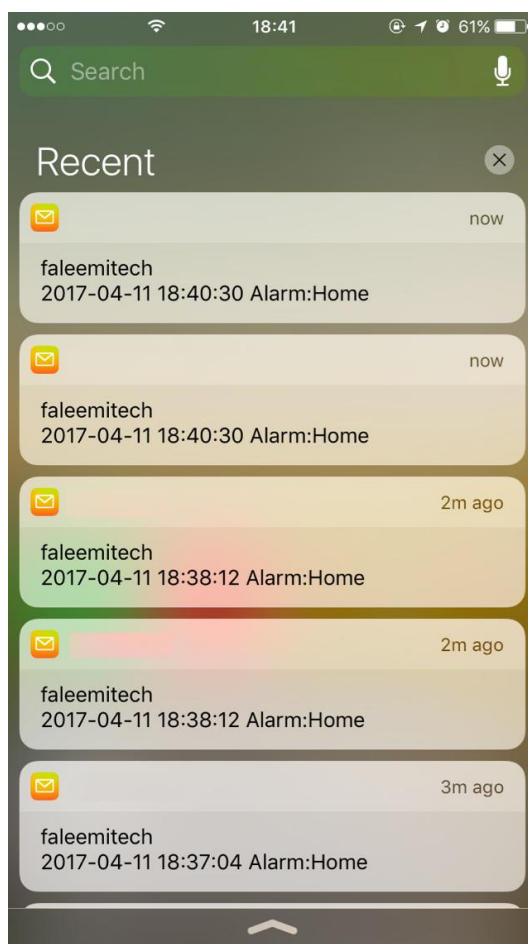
18:41
61%

Search

Recent

now
faleemitech
2017-04-11 18:40:30 Alarm:Home

now
faleemitech
2017-04-11 18:40:30 Alarm:Home

2m ago
faleemitech
2017-04-11 18:38:12 Alarm:Home

2m ago
faleemitech
2017-04-11 18:38:12 Alarm:Home

3m ago
faleemitech
2017-04-11 18:37:04 Alarm:Home